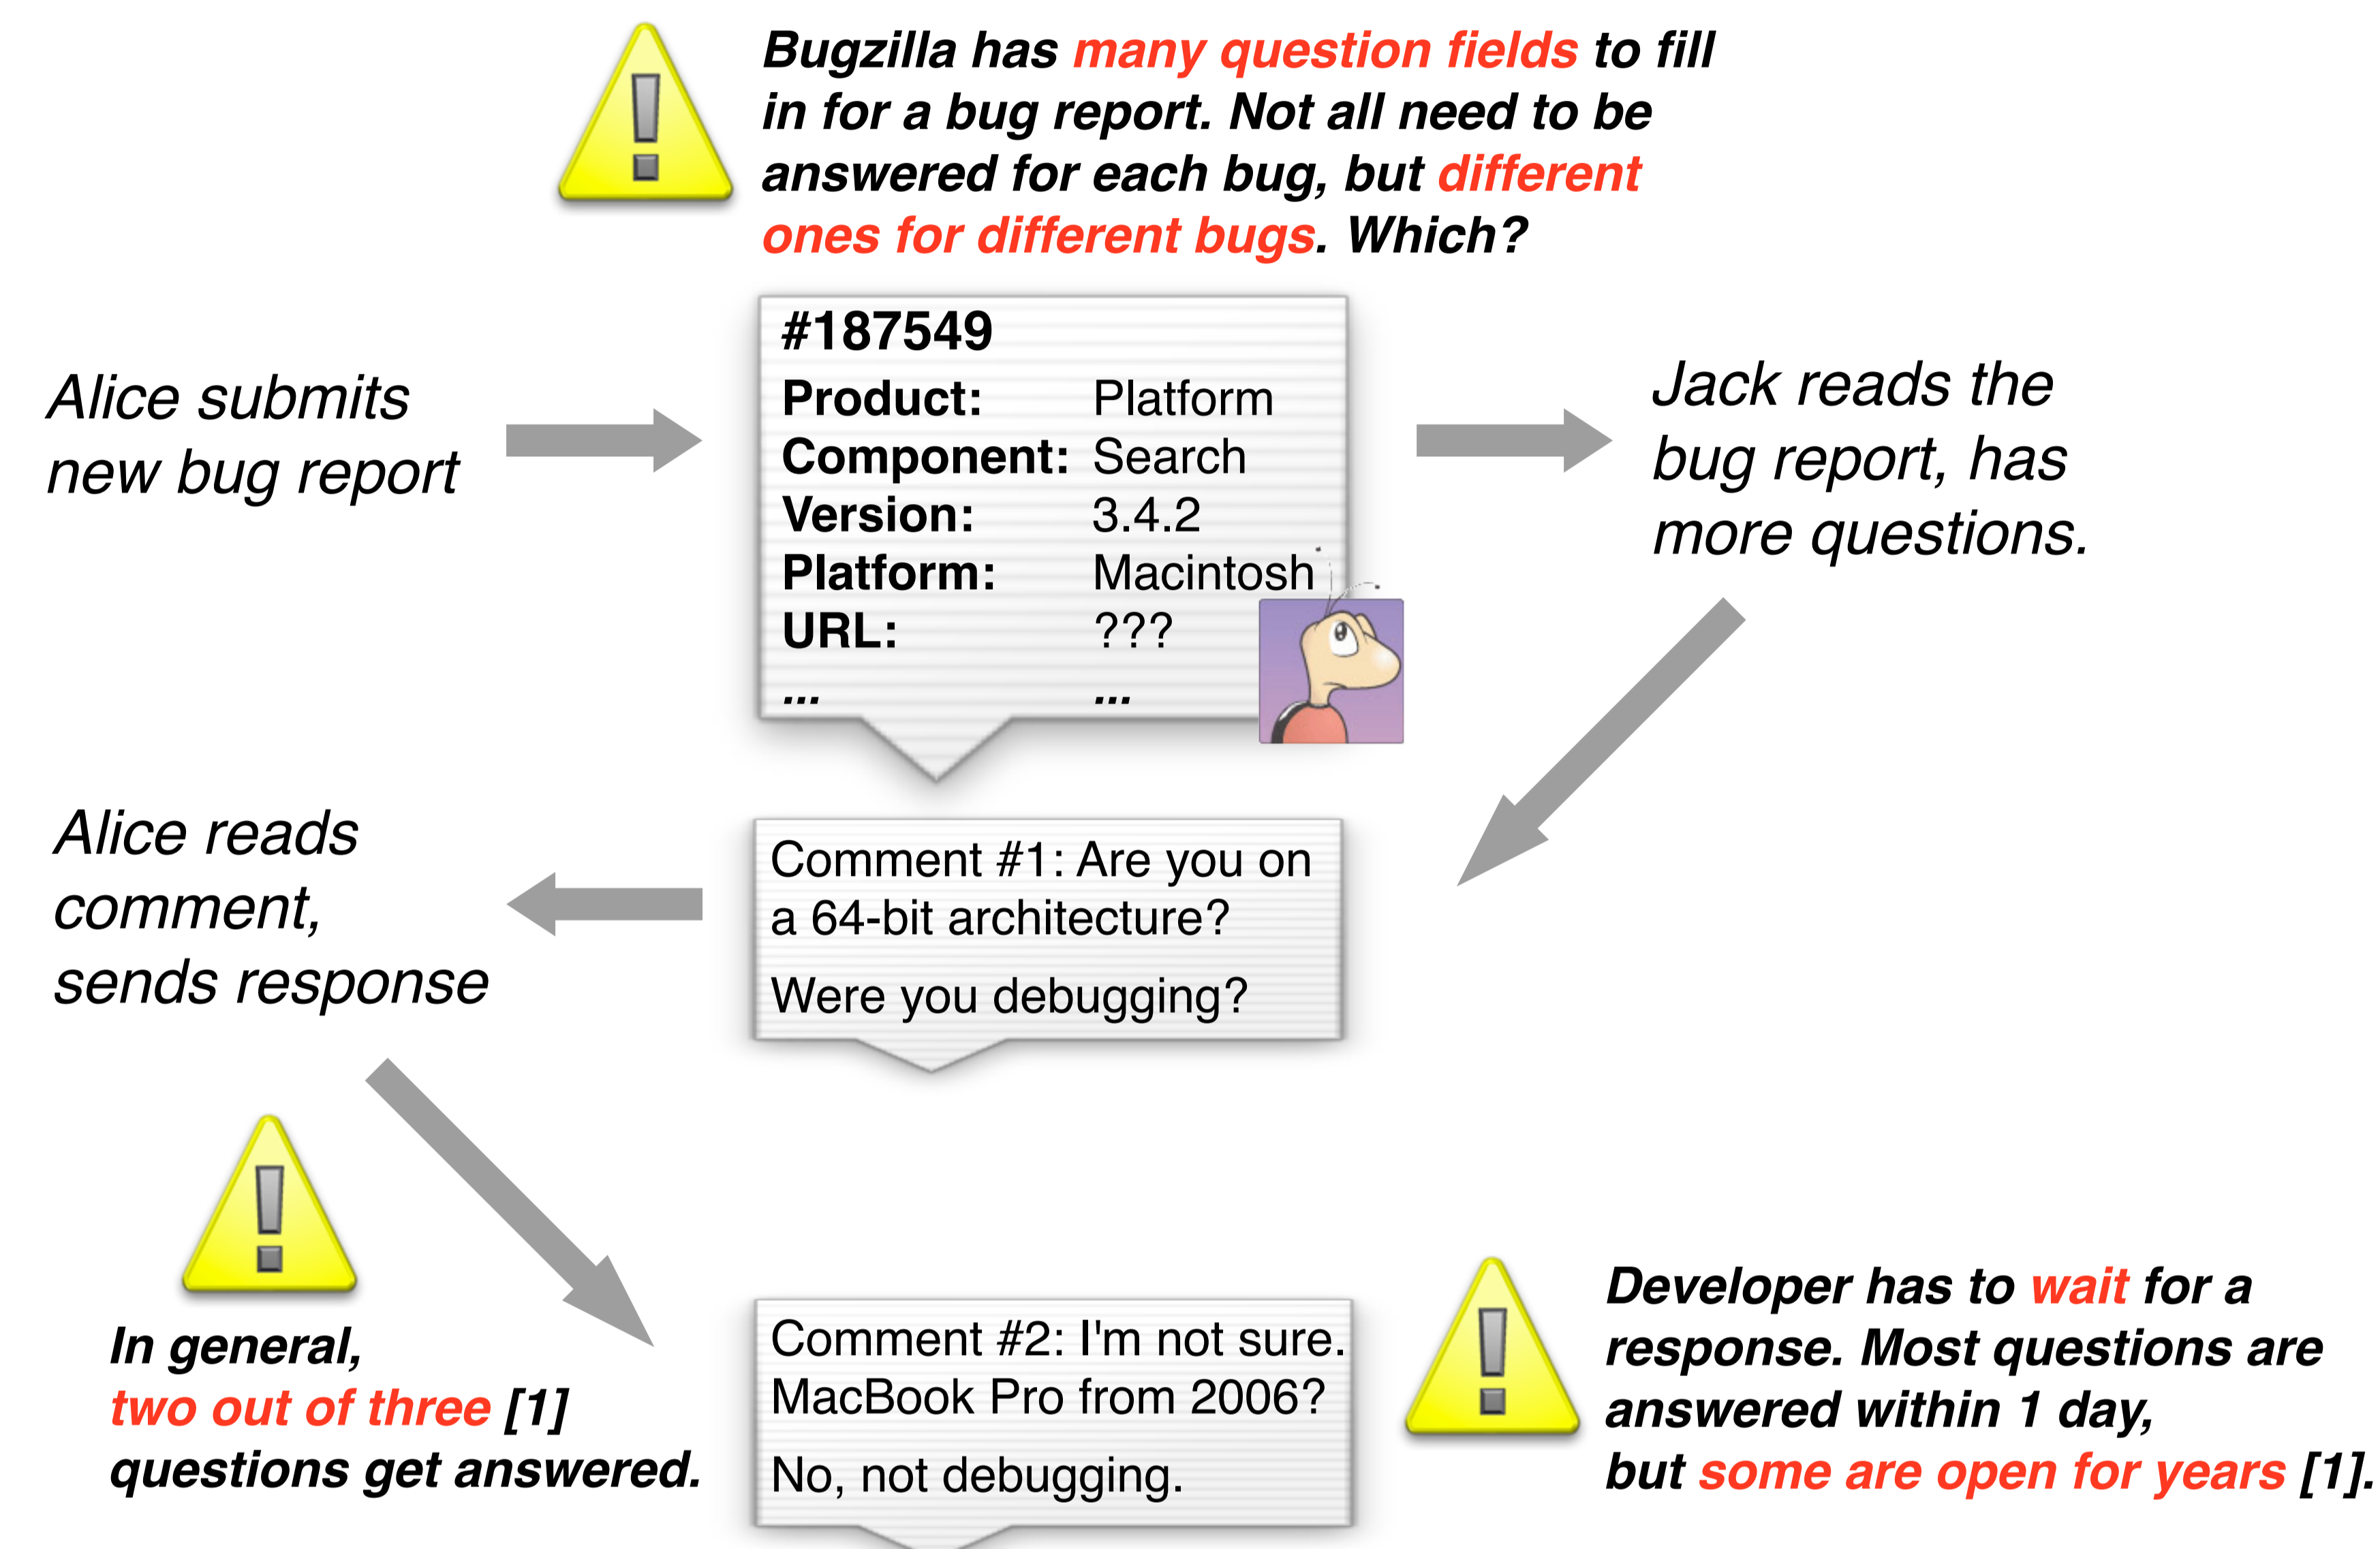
Bugzilla has many question fields to fill in for a bug report. Not all need to be answered for each bug, but different ones for different bugs. Which?

Alice submits new bug report

#187549

| Product: | Platform |
|---|---|
| Component: | Search |
| Version: | 3.4.2 |
| Platform: | Macintosh |
| URL: | ??? |
| ... | ... |

Jack reads the bug report, has more questions.

Alice reads comment, sends response

Comment #1: Are you on a 64-bit architecture?

Were you debugging?

In general, two out of three [1] questions get answered.

Comment #2: I'm not sure. MacBook Pro from 2006?

No, not debugging.

Developer has to wait for a response. Most questions are answered within 1 day, but some are open for years [1].